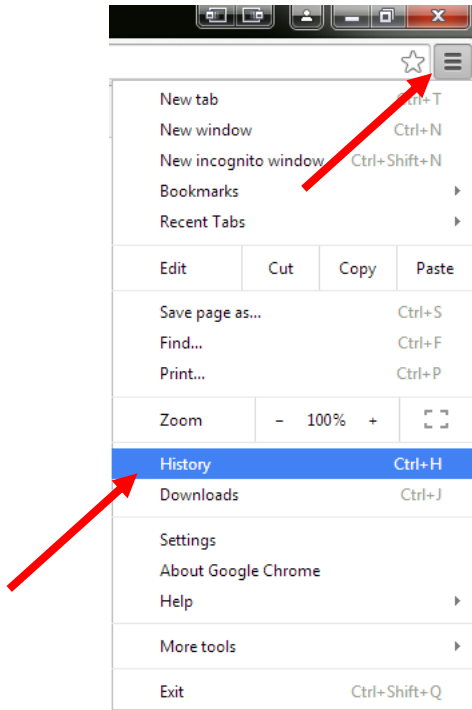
New tab Ctrl+T
New window Ctrl+N
New incognito window Ctrl+Shift+N
Bookmarks
Recent Tabs

| Edit | Cut | Copy | Paste |
|---|---|---|---|

Save page as... Ctrl+S
Find... Ctrl+F
Print... Ctrl+P

| Zoom | – | 100% | + |
|---|---|---|---|

History Ctrl+H
Downloads Ctrl+J

Settings
About Google Chrome
Help

More tools

Exit Ctrl+Shift+Q